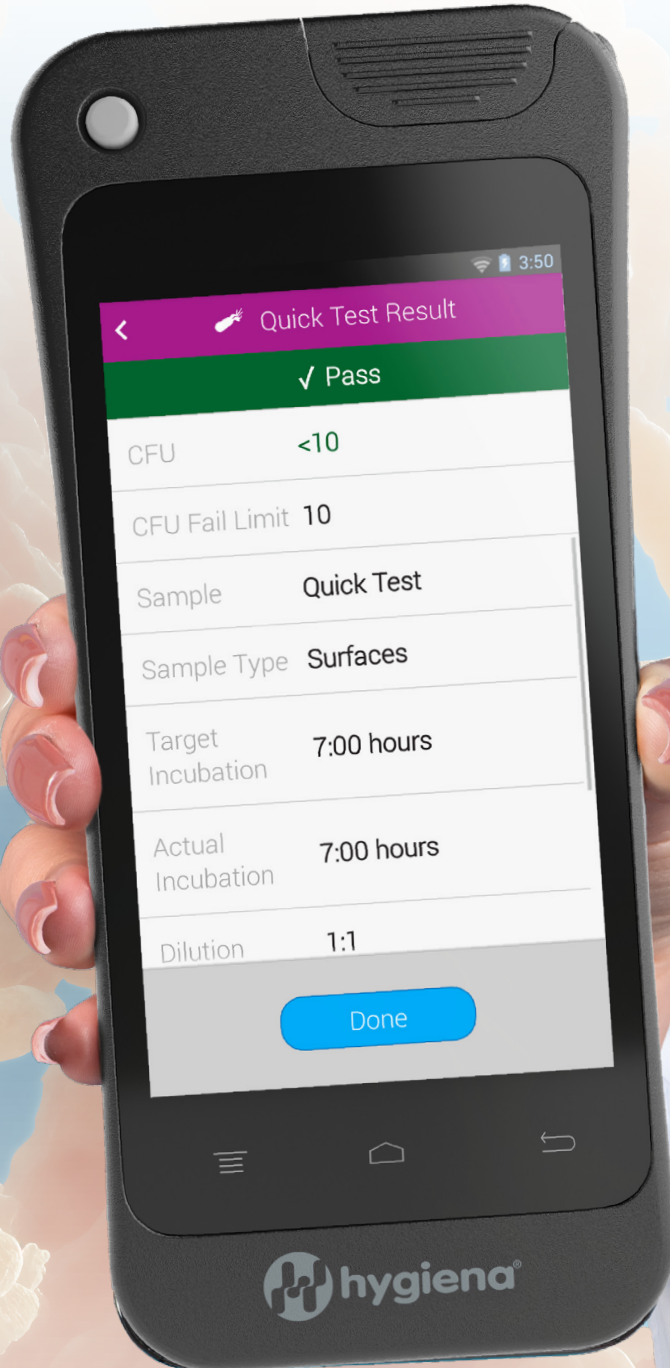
3:50

Quick Test Result

✓ Pass

| | |
|---|---|
| CFU | <10 |
| CFU Fail Limit | 10 |
| Sample | Quick Test |
| Sample Type | Surfaces |
| Target Incubation | 7:00 hours |
| Actual Incubation | 7:00 hours |
| Dilution | 1:1 |

Done

hygiena®